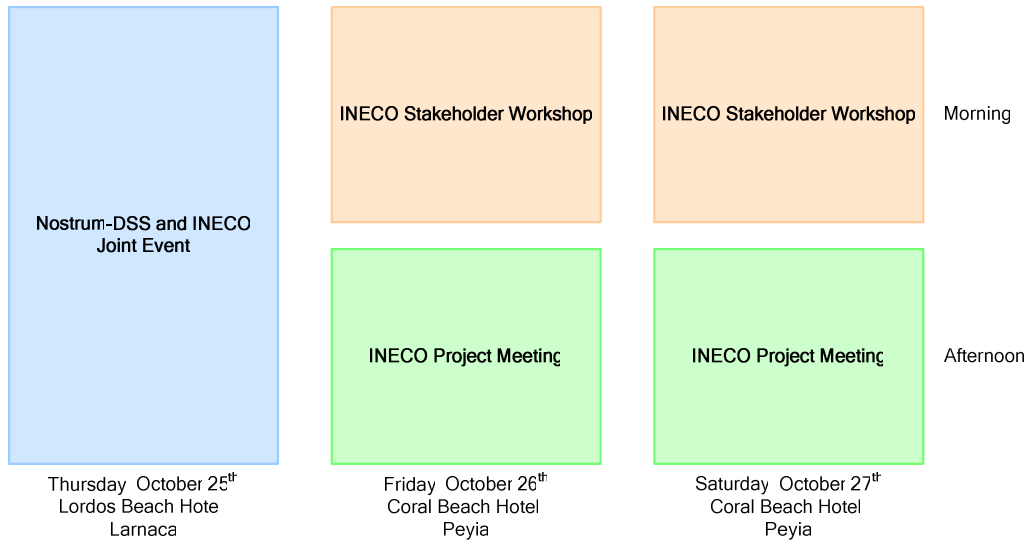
Nostrum-DSS and INECO Joint Event

INECO Stakeholder Workshop

INECO Stakeholder Workshop

Morning

INECO Project Meeting

INECO Project Meeting

Afternoon

Thursday October 25$^{th}$
Lordos Beach Hote
Larnaca

Friday October 26$^{th}$
Coral Beach Hotel
Peyia

Saturday October 27$^{th}$
Coral Beach Hotel
Peyia